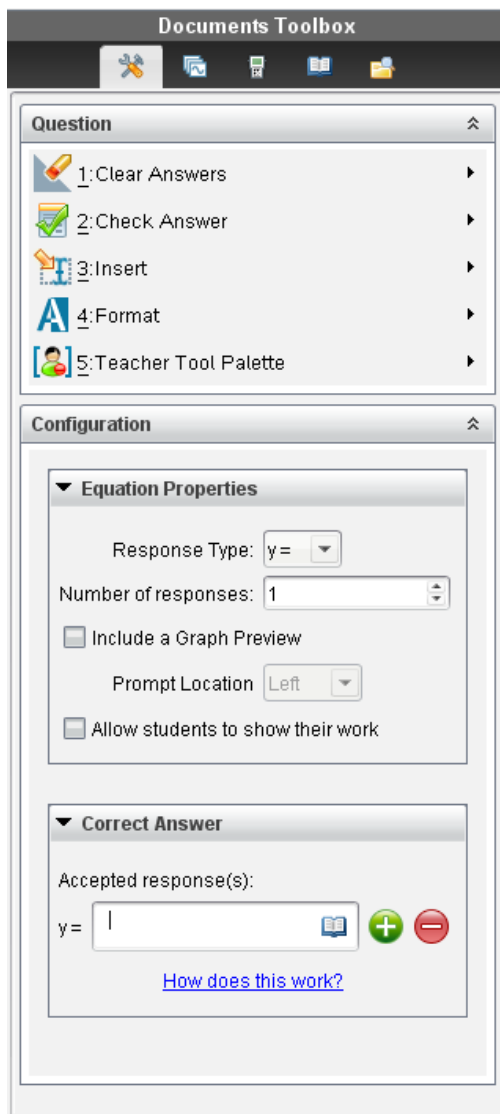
Documents Toolbox

Question

1:Clear Answers

2:Check Answer

3:Insert

4:Format

5:Teacher Tool Palette

Configuration

Equation Properties

Response Type: y =

Number of responses: 1

Include a Graph Preview

Prompt Location Left

Allow students to show their work

Correct Answer

Accepted response(s):

y =

How does this work?